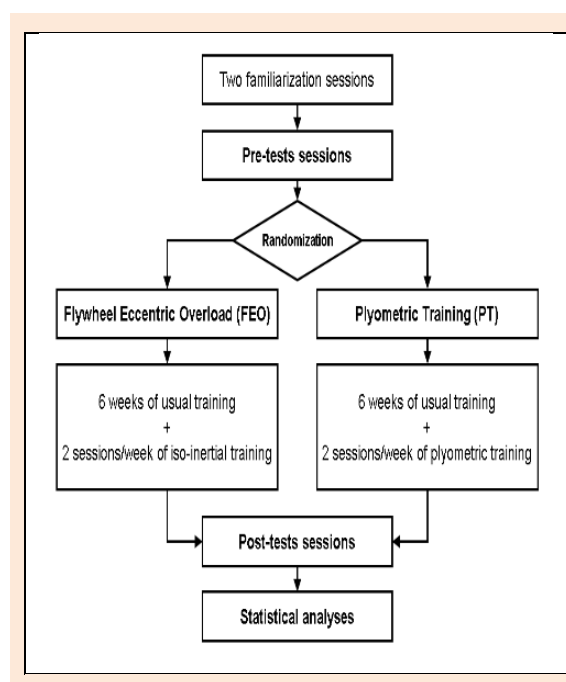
Two familiarization sessions

Pre-tests sessions

Randomization

Flywheel Eccentric Overload (FEO)

Plyometric Training (PT)

6 weeks of usual training
+
2 sessions/week of iso-inertial training

6 weeks of usual training
+
2 sessions/week of plyometric training

Post-tests sessions

Statistical analyses